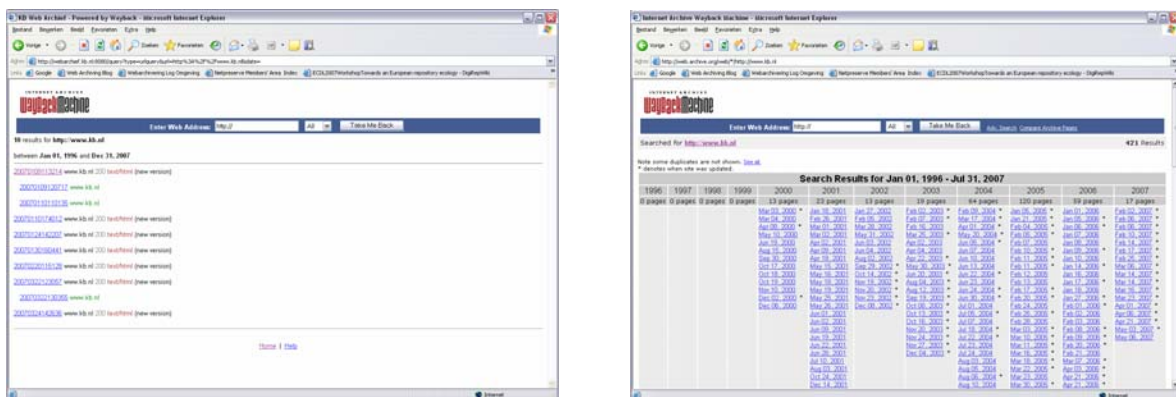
KB Web Archief - Powered by Wayback - Microsoft Internet Explorer

Bestand Bewerken Beeld Favorieten Extra Help

Vorige Zoeken Favorieten

Adres http://webarchief.kb.nl:8080/query?type=urlquery&url=http%3A%2F%2Fwww.kb.nl&date=

Koppelingen Google Web Archiving Blog Webarchivering Log Omgeving Netpreserve Members' Area Index ECDL2007Workshop Towards an European repository ecology - DigiRepWiki

INTERNET ARCHIVE
WaybackMachine

Enter Web Address: http:// All Take Me Back

10 results for http://www.kb.nl

between Jan 01, 1996 and Dec 31, 2007

20070108113214 www.kb.nl 200 text/html [new version]

20070109120717 www.kb.nl

20070110110135 www.kb.nl

20070110174012 www.kb.nl 200 text/html [new version]

20070124142207 www.kb.nl 200 text/html [new version]

20070130160441 www.kb.nl 200 text/html [new version]

20070220115126 www.kb.nl 200 text/html [new version]

20070222123057 www.kb.nl 200 text/html [new version]

20070222130300 www.kb.nl

20070324142636 www.kb.nl 200 text/html [new version]

Home | Help

Internet

Internet Archive Wayback Machine - Microsoft Internet Explorer

Bestand Bewerken Beeld Favorieten Extra Help

Adres http://web.archive.org/web/*/http://www.kb.nl

INTERNET ARCHIVE
WaybackMachine

Enter Web Address: http:// All Take Me Back Adv. Search Compare Archive Pages

Searched for http://www.kb.nl 421 Results

Note some duplicates are not shown. See all.
* denotes when site was updated.

Search Results for Jan 01, 1996 - Jul 31, 2007

| 1996 | 1997 | 1998 | 1999 | 2000 | 2001 | 2002 | 2003 | 2004 | 2005 | 2006 | 2007 |
|---|---|---|---|---|---|---|---|---|---|---|---|
| 0 pages | 0 pages | 0 pages | 0 pages | 13 pages | 23 pages | 13 pages | 19 pages | 64 pages | 120 pages | 59 pages | 17 pages |
| | | | | Mar 03, 2000 * | Jan 18, 2001 | Jan 27, 2002 | Feb 02, 2003 * | Feb 09, 2004 * | Jan 06, 2005 * | Jan 01, 2006 | Feb 02, 2007 * |
| | | | | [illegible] | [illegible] | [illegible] | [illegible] | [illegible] | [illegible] | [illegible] | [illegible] |

Internet